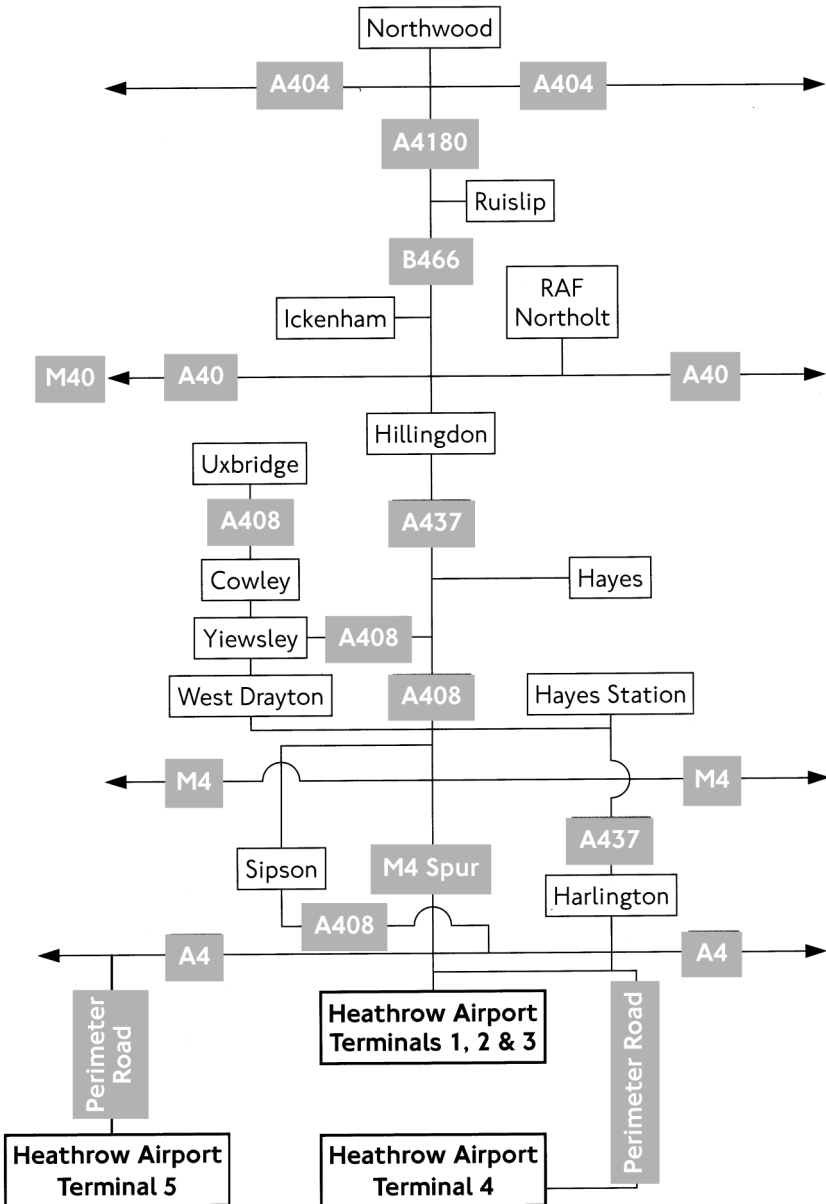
Northwood

A404

A404

A4180

Ruislip

B466

Ickenham

RAF Northolt

M40

A40

A40

Hillingdon

Uxbridge

A408

A437

Cowley

Hayes

Yiewsley

A408

West Drayton

A408

Hayes Station

M4

M4

A437

Sipson

M4 Spur

Harlington

A408

A4

A4

Perimeter Road

Heathrow Airport Terminals 1, 2 & 3

Perimeter Road

Heathrow Airport Terminal 5

Heathrow Airport Terminal 4